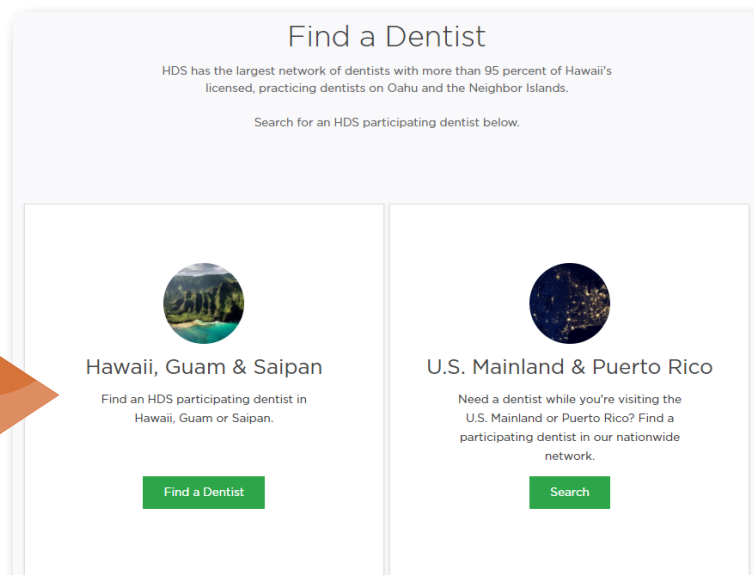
Find a Dentist

HDS has the largest network of dentists with more than 95 percent of Hawaii's licensed, practicing dentists on Oahu and the Neighbor Islands.

Search for an HDS participating dentist below.

Hawaii, Guam & Saipan

Find an HDS participating dentist in Hawaii, Guam or Saipan.

Find a Dentist

U.S. Mainland & Puerto Rico

Need a dentist while you're visiting the U.S. Mainland or Puerto Rico? Find a participating dentist in our nationwide network.

Search